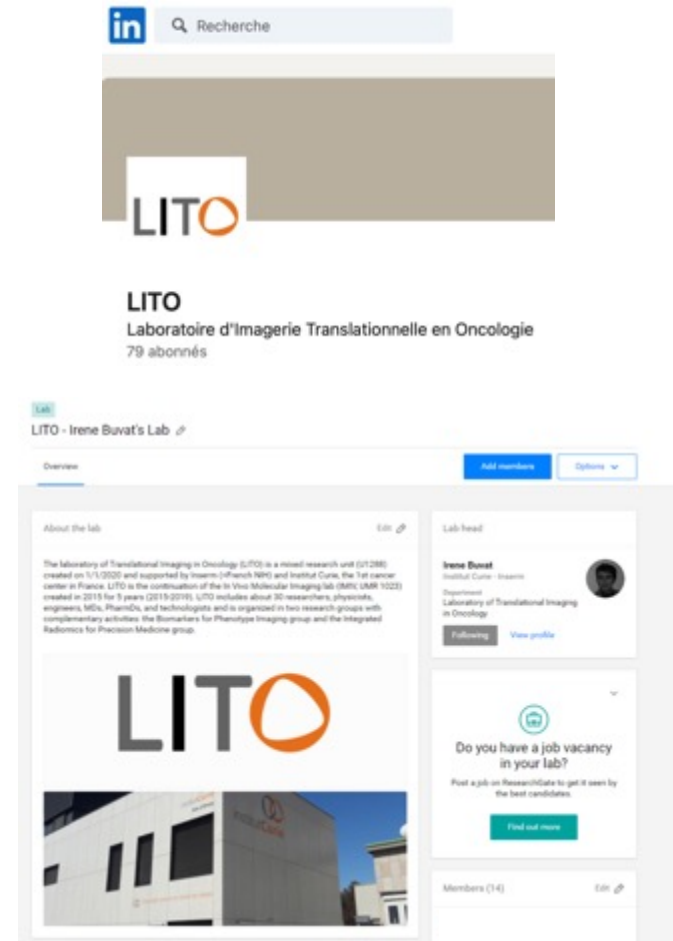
in Recherche

LITO

LITO
Laboratoire d'Imagerie Translationnelle en Oncologie
79 abonnés

Lab
LITO - Irene Buvat's Lab

Overview

Add members

Options

About the lab

Edit

The laboratory of Translational Imaging in Oncology (LITO) is a mixed research unit (U1288) created on 1/1/2020 and supported by Inserm (French NIH) and Institut Curie, the 1st cancer center in France. LITO is the continuation of the In Vivo Molecular Imaging lab (IMIV, UMR 1023) created in 2015 for 5 years (2015-2019). LITO includes about 30 researchers, physicists, engineers, MDs, PharmDs, and technologists and is organized in two research groups with complementary activities: the Biomarkers for Phenotype Imaging group and the Integrated Radiomics for Precision Medicine group.

LITO

Lab head

Irene Buvat
Institut Curie · Inserm
Department
Laboratory of Translational Imaging in Oncology

Following

View profile

Do you have a job vacancy in your lab?

Post a job on ResearchGate to get it seen by the best candidates.

Find out more

Members (14)

Edit